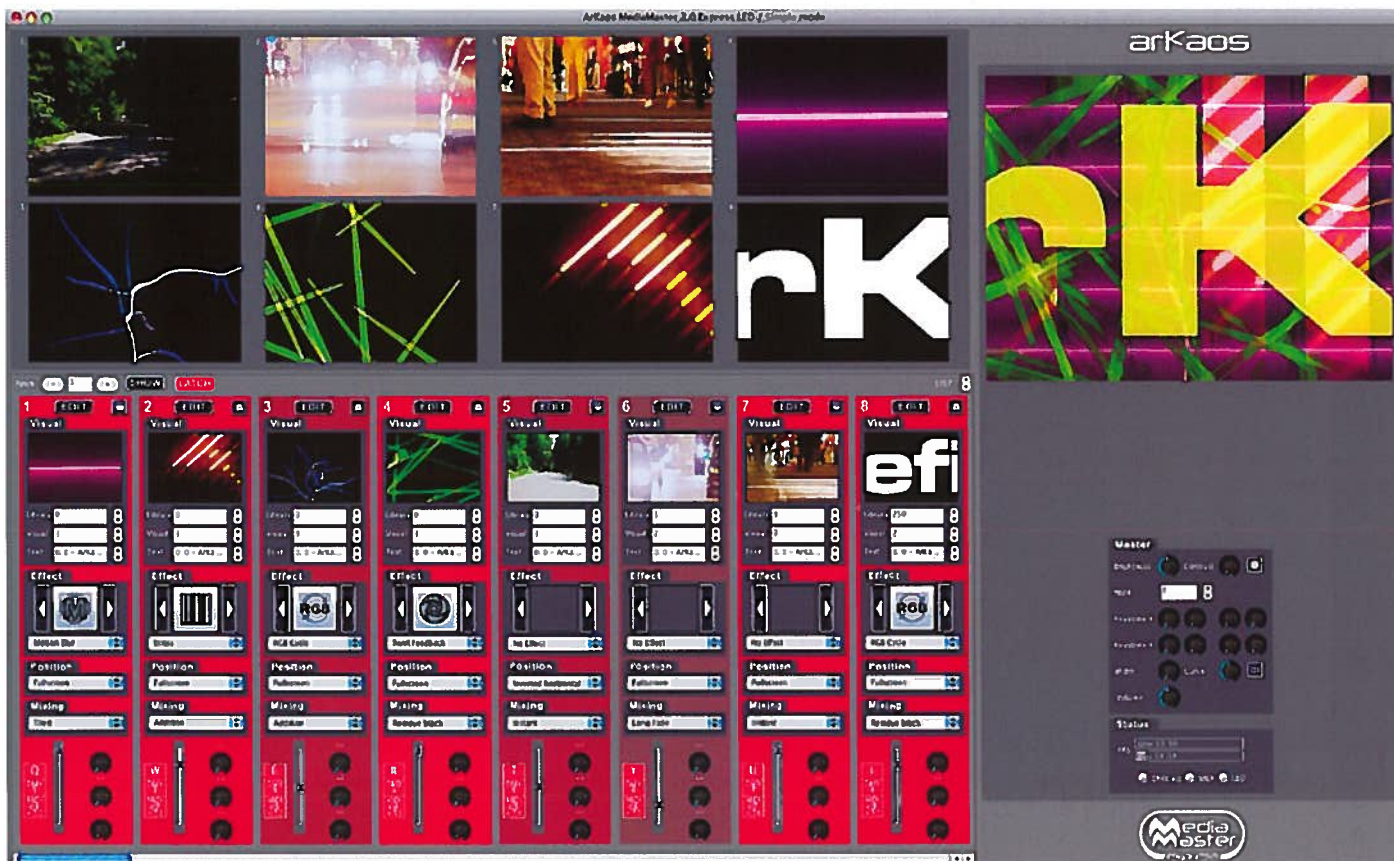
ArKaos MediaMaster 2.0 Express LED / Simple mode

arKaos

rK

LATCH

8

1 EDIT
Visual
Effect
Motion Blur
Position
Fullscreen
Mixing

2 EDIT
Visual
Effect
Position
Fullscreen
Mixing
Additive

3 EDIT
Visual
Effect
RGB
RGB Knob
Position
Fullscreen
Mixing
Additive

4 EDIT
Visual
Effect
Feedback
Position
Fullscreen
Mixing
Remove black

5 EDIT
Visual
Effect
No Effect
Position
Mixing

6 EDIT
Visual
Effect
No Effect
Position
Fullscreen
Mixing

7 EDIT
Visual
Effect
No Effect
Position
Fullscreen
Mixing

8 EDIT
Visual
efi
Effect
RGB
RGB Circle
Position
Fullscreen
Mixing
Remove black

Master
8

Status

Media Master